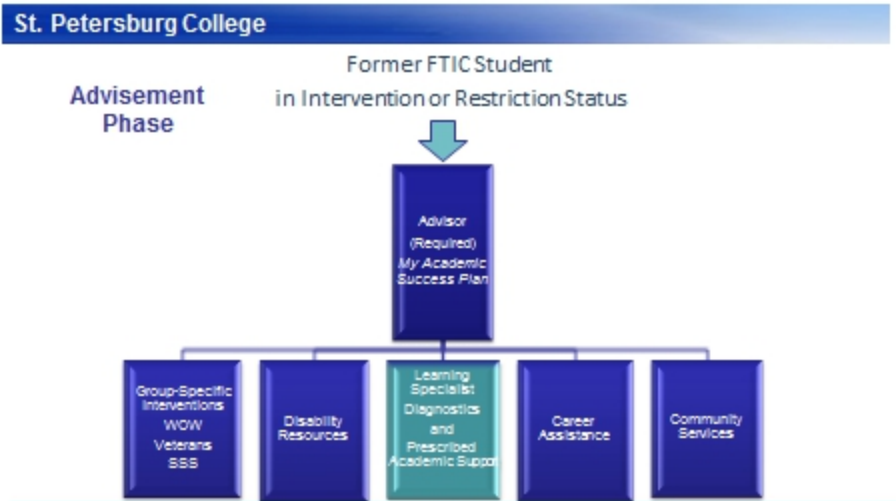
St. Petersburg College

Advisement Phase

Former FTIC Student in Intervention or Restriction Status

Advisor (Required) *My Academic Success Plan*

Group-Specific Interventions WOW Veterans SSS

Disability Resources

Learning Specialist Diagnostics and Prescribed Academic Suppor

Career Assistance

Community Services